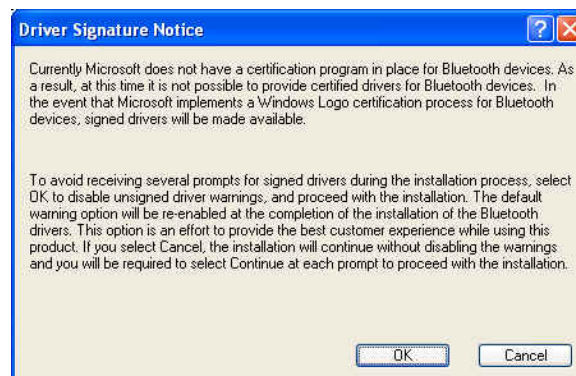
Driver Signature Notice

Currently Microsoft does not have a certification program in place for Bluetooth devices. As a result, at this time it is not possible to provide certified drivers for Bluetooth devices. In the event that Microsoft implements a Windows Logo certification process for Bluetooth devices, signed drivers will be made available.

To avoid receiving several prompts for signed drivers during the installation process, select OK to disable unsigned driver warnings, and proceed with the installation. The default warning option will be re-enabled at the completion of the installation of the Bluetooth drivers. This option is an effort to provide the best customer experience while using this product. If you select Cancel, the installation will continue without disabling the warnings and you will be required to select Continue at each prompt to proceed with the installation.

OK

Cancel